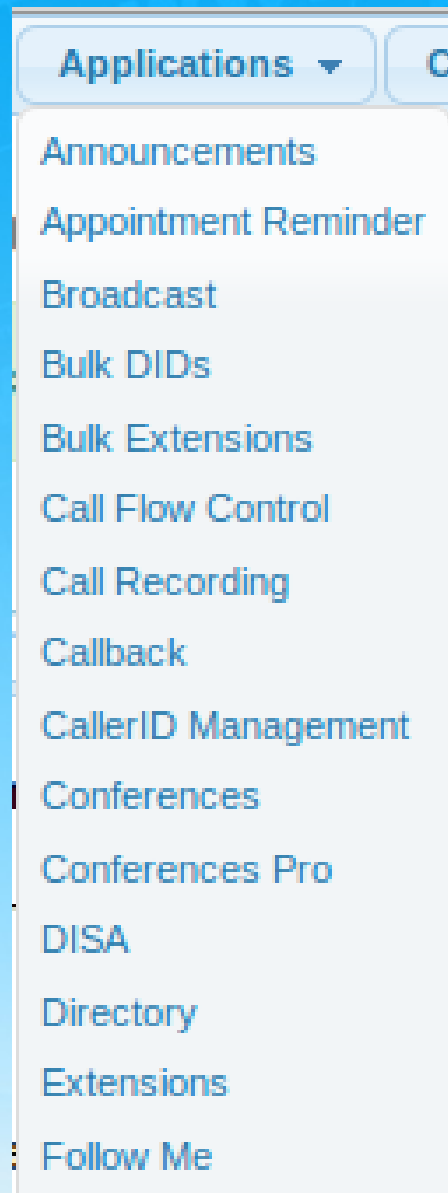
Applications ▾
C

Announcements
Appointment Reminder
Broadcast
Bulk DIDs
Bulk Extensions
Call Flow Control
Call Recording
Callback
CallerID Management
Conferences
Conferences Pro
DISA
Directory
Extensions
Follow Me